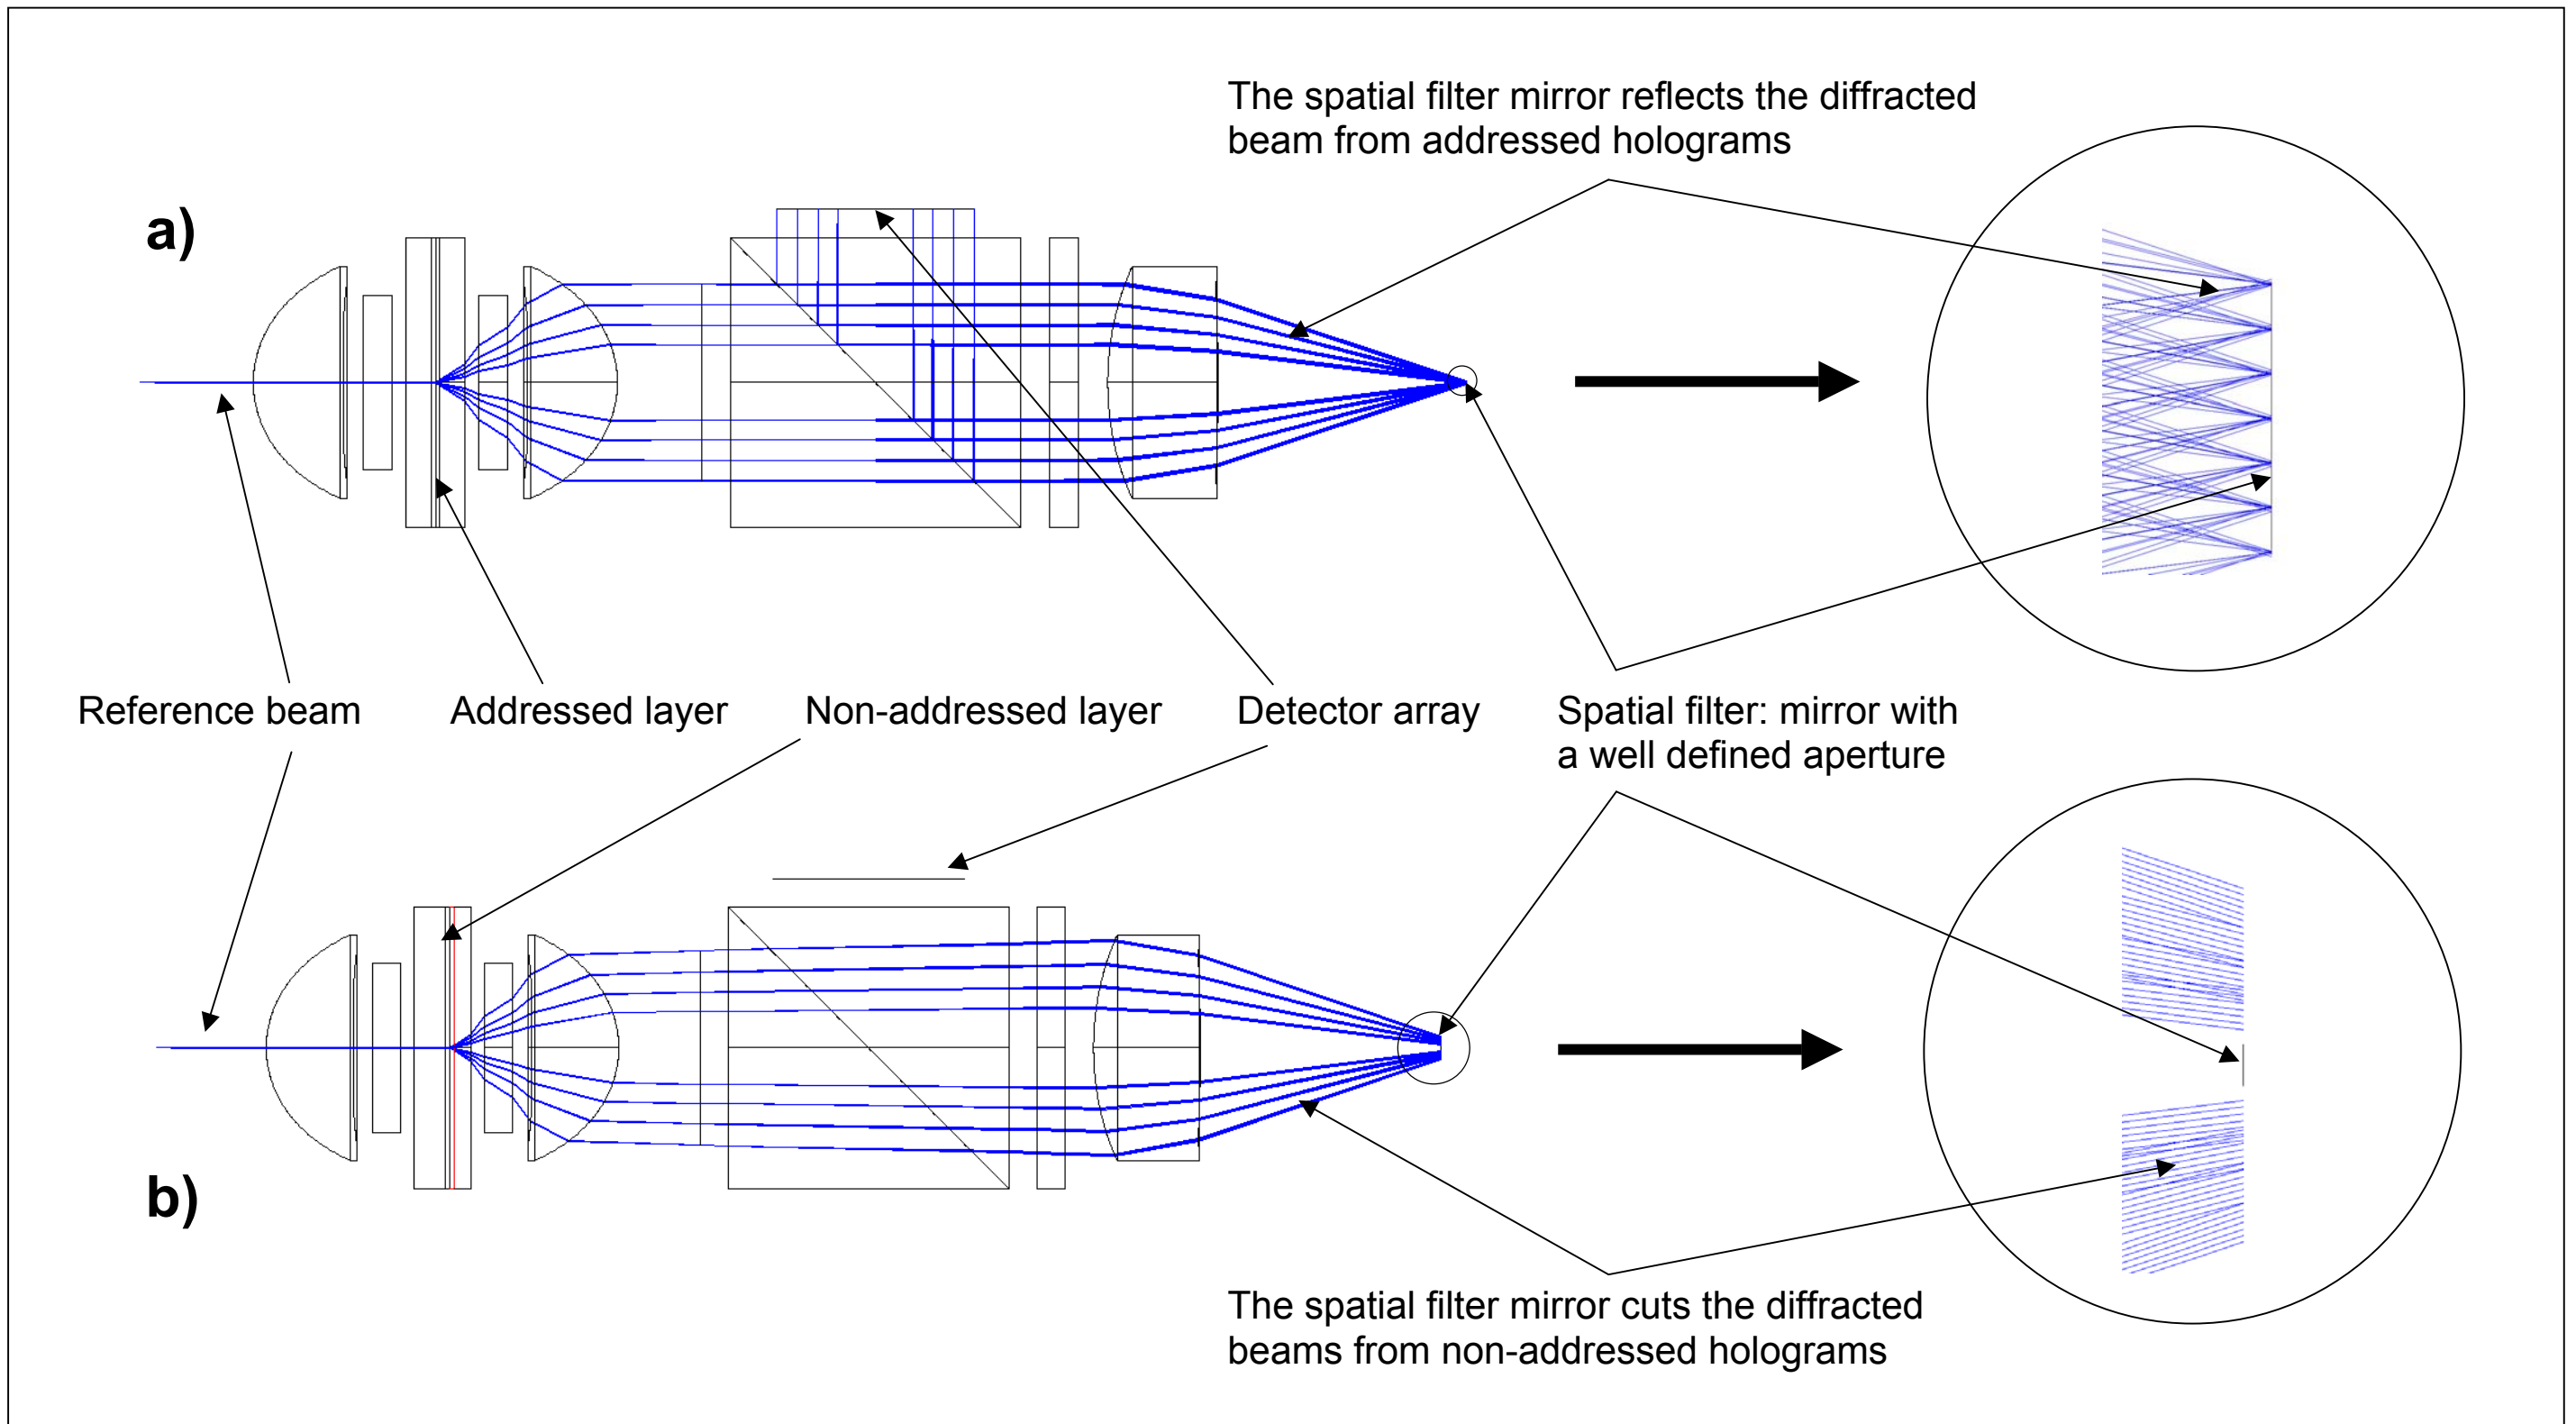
The spatial filter mirror reflects the diffracted beam from addressed holograms

a)

Reference beam

Addressed layer

Non-addressed layer

Detector array

Spatial filter: mirror with a well defined aperture

b)

The spatial filter mirror cuts the diffracted beams from non-addressed holograms